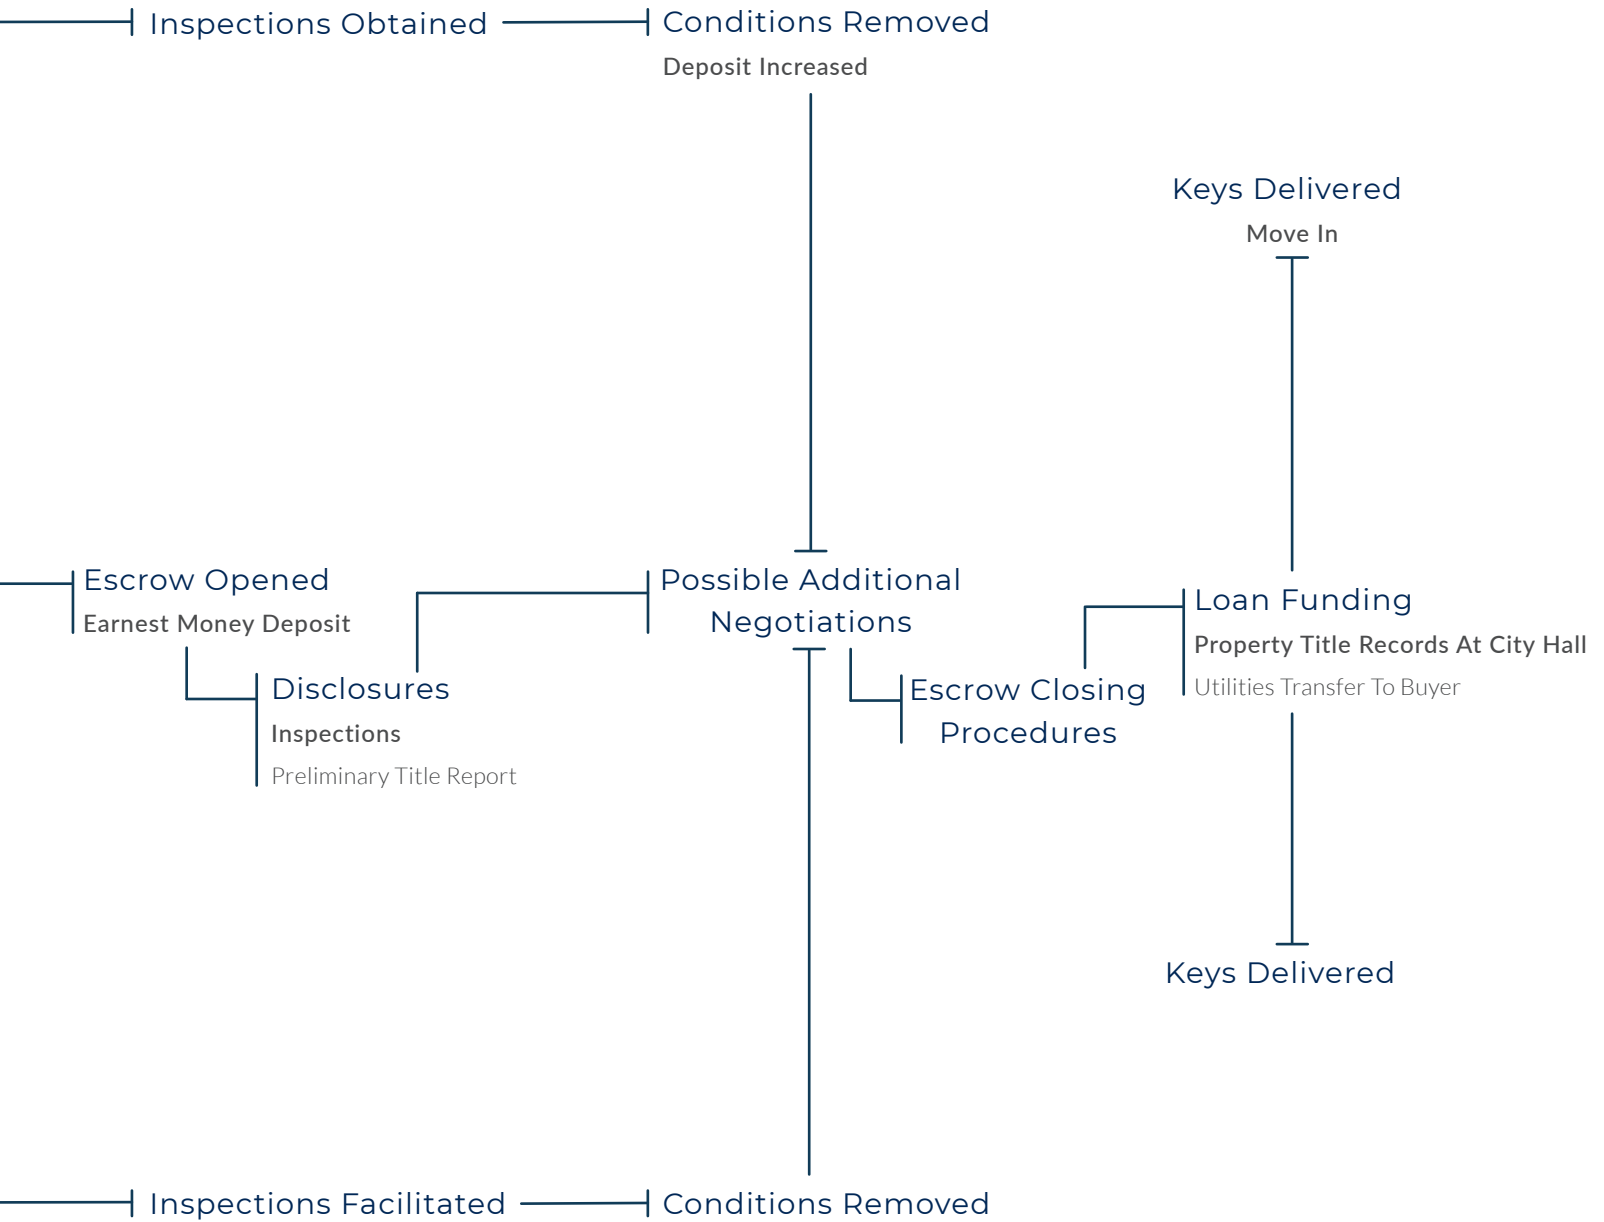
Inspections Obtained

Conditions Removed
Deposit Increased

Keys Delivered
Move In

Escrow Opened
Earnest Money Deposit

Possible Additional Negotiations

Loan Funding
Property Title Records At City Hall
Utilities Transfer To Buyer

Disclosures
Inspections
Preliminary Title Report

Escrow Closing Procedures

Keys Delivered

Inspections Facilitated

Conditions Removed